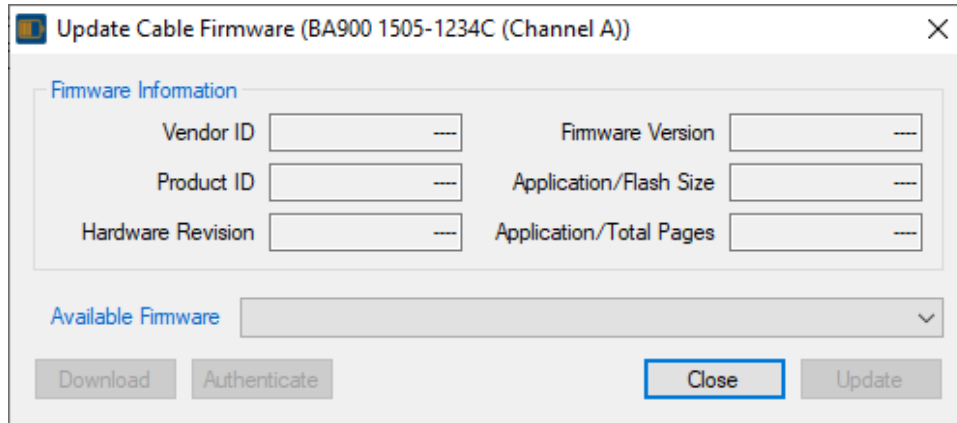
Update Cable Firmware (BA900 1505-1234C (Channel A))

Firmware Information

Vendor ID ----

Firmware Version ----

Product ID ----

Application/Flash Size ----

Hardware Revision ----

Application/Total Pages ----

Available Firmware

Download

Authenticate

Close

Update